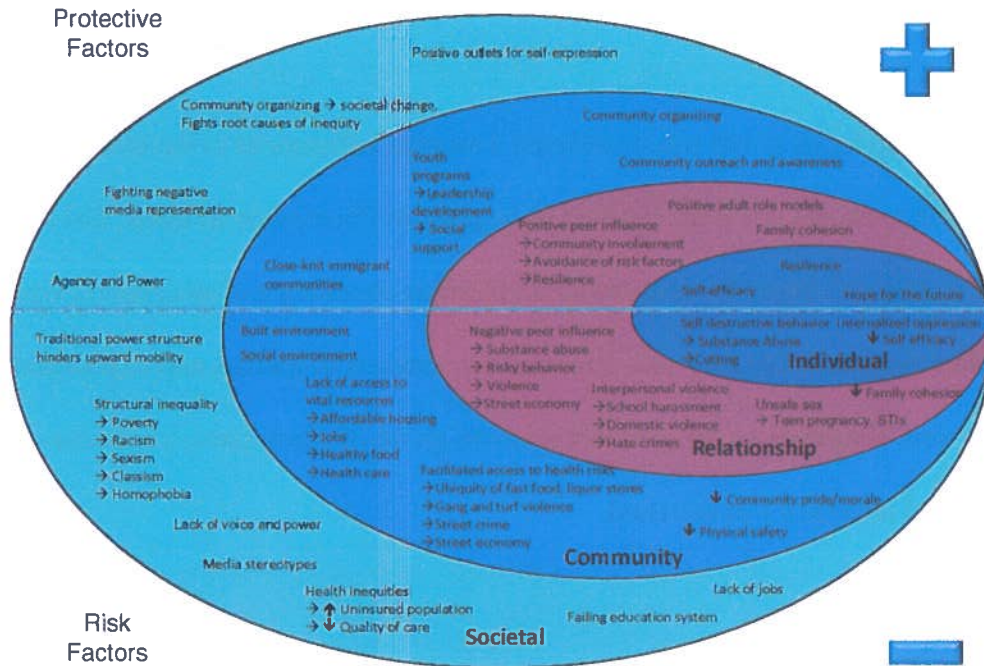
Protective Factors

Positive outlets for self-expression

Community organizing → societal change, Fights root causes of inequity

Community organizing

Community outreach and awareness

Fighting negative media representation

Youth programs → Leadership development → Social support

Positive adult role models

Positive peer influence → Community involvement → Avoidance of risk factors → Resilience

Family cohesion

Agency and Power

Close-knit immigrant communities

Resilience

Self efficacy

Hope for the future

Traditional power structure hinders upward mobility

Built environment

Social environment

Negative peer influence → Substance abuse → Risky behavior → Violence → Street economy

Self destructive behavior → Substance Abuse → Cutting

Internalized oppression ↓ Self efficacy

Individual

Structural inequality → Poverty → Racism → Sexism → Classism → Homophobia

Lack of access to vital resources → Affordable housing → Jobs → Healthy food → Health care

Interpersonal violence → School harassment → Domestic violence → Hate crimes

↓ Family cohesion

Unsafe sex → Teen pregnancy, STIs

Relationship

Facilitated access to health risks → Ubiquity of fast food, liquor stores → Gang and turf violence → Street crime → Street economy

↓ Community pride/morale

↓ Physical safety

Lack of voice and power

Media stereotypes

Community

Health inequities → ↑ Uninsured population → ↓ Quality of care

Lack of jobs

Failing education system

Societal

Risk Factors